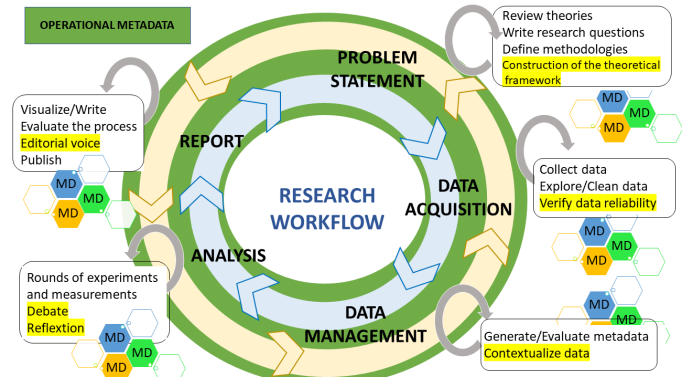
OPERATIONAL METADATA

Review theories
Write research questions
Define methodologies
Construction of the theoretical framework

PROBLEM STATEMENT

Visualize/Write
Evaluate the process
Editorial voice
Publish

REPORT

MD MD MD

Collect data
Explore/Clean data
Verify data reliability

RESEARCH WORKFLOW

DATA ACQUISITION

MD MD MD

ANALYSIS

Rounds of experiments and measurements
Debate
Reflextion

MD MD MD

DATA MANAGEMENT

MD MD MD

Generate/Evaluate metadata
Contextualize data

MD MD MD